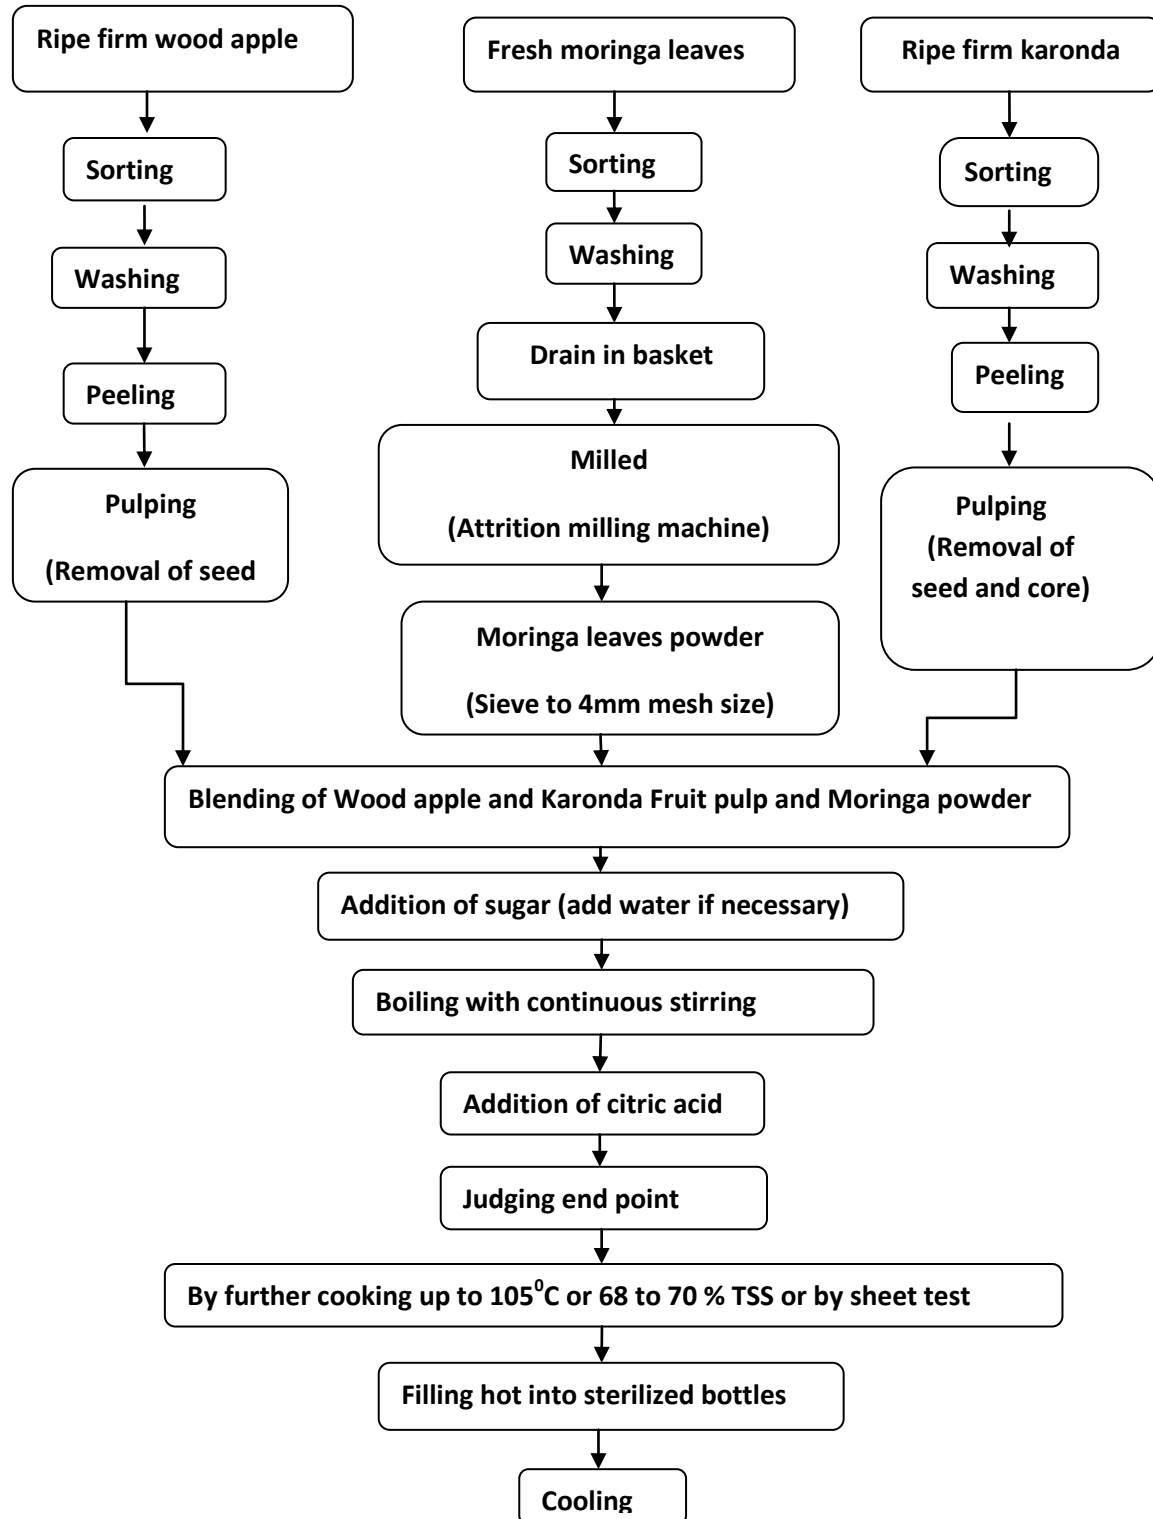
Ripe firm wood apple

Sorting

Washing

Peeling

Pulping

(Removal of seed

Fresh moringa leaves

Sorting

Washing

Drain in basket

Milled

(Attrition milling machine)

Moringa leaves powder

(Sieve to 4mm mesh size)

Ripe firm karonda

Sorting

Washing

Peeling

Pulping

(Removal of seed and core)

Blending of Wood apple and Karonda Fruit pulp and Moringa powder

Addition of sugar (add water if necessary)

Boiling with continuous stirring

Addition of citric acid

Judging end point

By further cooking up to $105^0$C or 68 to 70 % TSS or by sheet test

Filling hot into sterilized bottles

Cooling